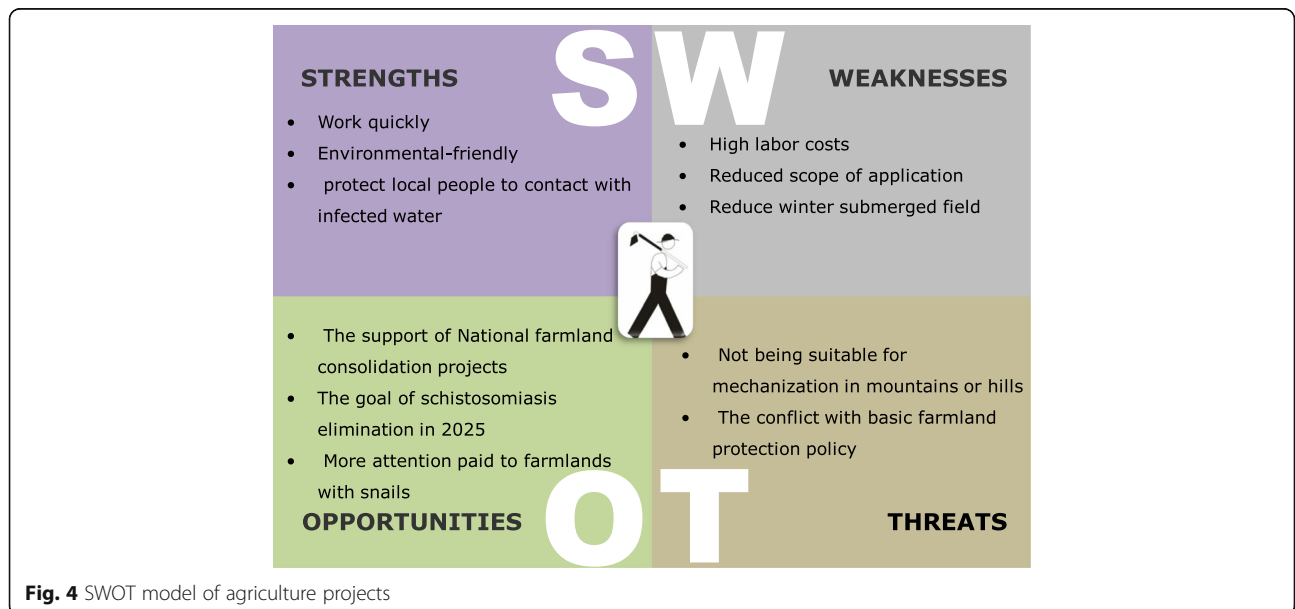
S W

STRENGTHS

- Work quickly
- Environmental-friendly
- protect local people to contact with infected water

WEAKNESSES

- High labor costs
- Reduced scope of application
- Reduce winter submerged field

- The support of National farmland consolidation projects
- The goal of schistosomiasis elimination in 2025
- More attention paid to farmlands with snails

OPPORTUNITIES

- Not being suitable for mechanization in mountains or hills
- The conflict with basic farmland protection policy

THREATS

O T

**Fig. 4** SWOT model of agriculture projects